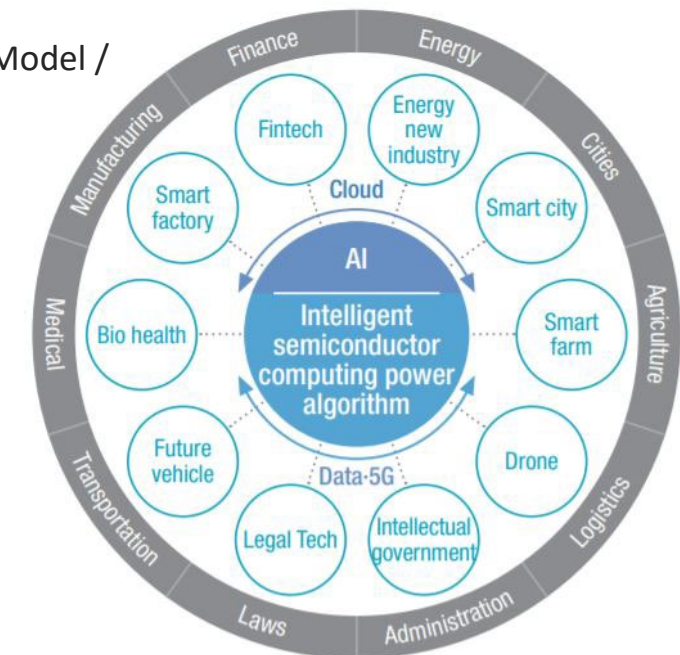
Model /

Finance
Energy
Cities
Agriculture
Logistics
Administration
Laws
Transportation
Medical
Manufacturing

Fintech
Energy new industry
Smart city
Smart farm
Drone
Intellectual government
Legal Tech
Future vehicle
Bio health
Smart factory

Cloud
AI
Intelligent semiconductor computing power algorithm
Data·5G